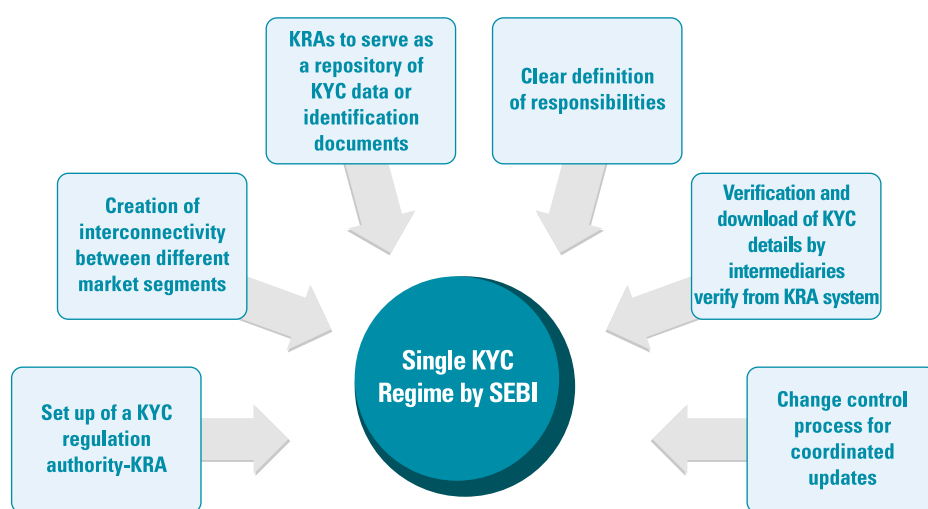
KRAs to serve as a repository of KYC data or identification documents

Clear definition of responsibilities

Creation of interconnectivity between different market segments

Verification and download of KYC details by intermediaries verify from KRA system

Single KYC Regime by SEBI

Set up of a KYC regulation authority-KRA

Change control process for coordinated updates